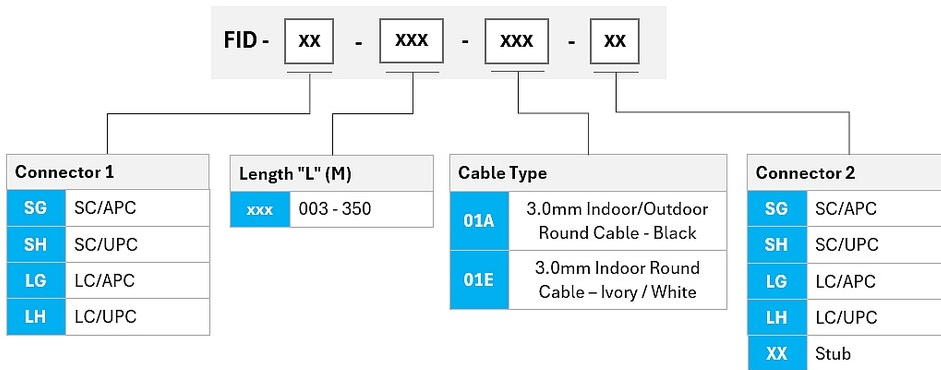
FID - xx - xxx - xxx - xx

| Connector 1 | |
|---|---|
| SG | SC/APC |
| SH | SC/UPC |
| LG | LC/APC |
| LH | LC/UPC |

| Length "L" (M) | |
|---|---|
| xxx | 003 - 350 |

| Cable Type | |
|---|---|
| 01A | 3.0mm Indoor/Outdoor Round Cable - Black |
| 01E | 3.0mm Indoor Round Cable – Ivory / White |

| Connector 2 | |
|---|---|
| SG | SC/APC |
| SH | SC/UPC |
| LG | LC/APC |
| LH | LC/UPC |
| XX | Stub |